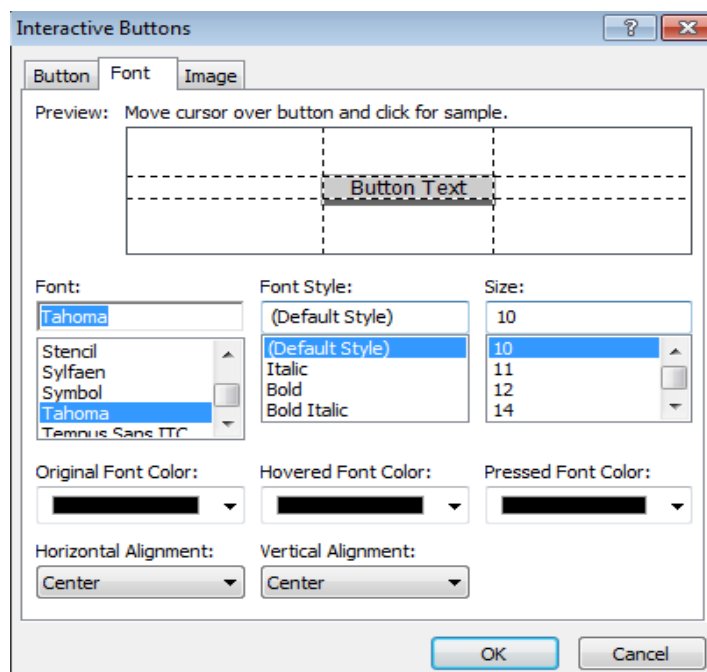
Interactive Buttons

?

Button
Font
Image

Preview: Move cursor over button and click for sample.

Button Text

Font:
Tahoma
Stencil
Sylfaen
Symbol
Tahoma
Tempus Sans ITC

Font Style:
(Default Style)
(Default Style)
Italic
Bold
Bold Italic

Size:
10
10
11
12
14

Original Font Color:

Hovered Font Color:

Pressed Font Color:

Horizontal Alignment:
Center

Vertical Alignment:
Center

OK
Cancel